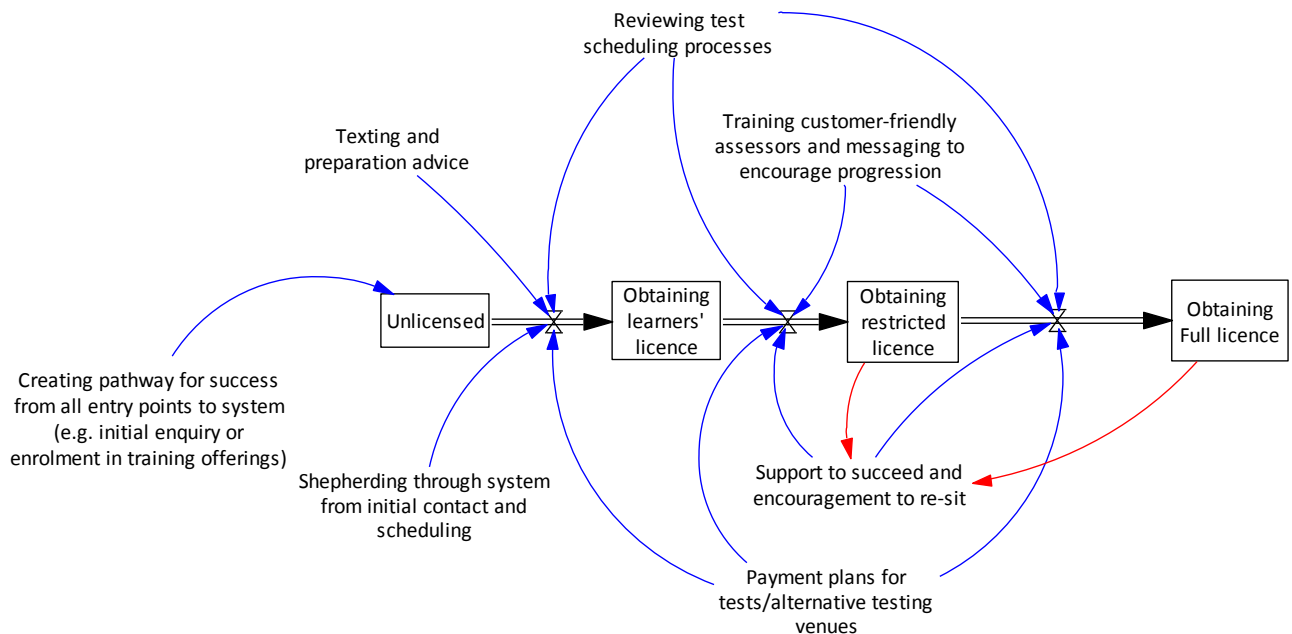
Reviewing test scheduling processes

Texting and preparation advice

Training customer-friendly assessors and messaging to encourage progression

Unlicensed

Obtaining learners' licence

Obtaining restricted licence

Obtaining Full licence

Creating pathway for success from all entry points to system (e.g. initial enquiry or enrolment in training offerings)

Shepherding through system from initial contact and scheduling

Support to succeed and encouragement to re-sit

Payment plans for tests/alternative testing venues